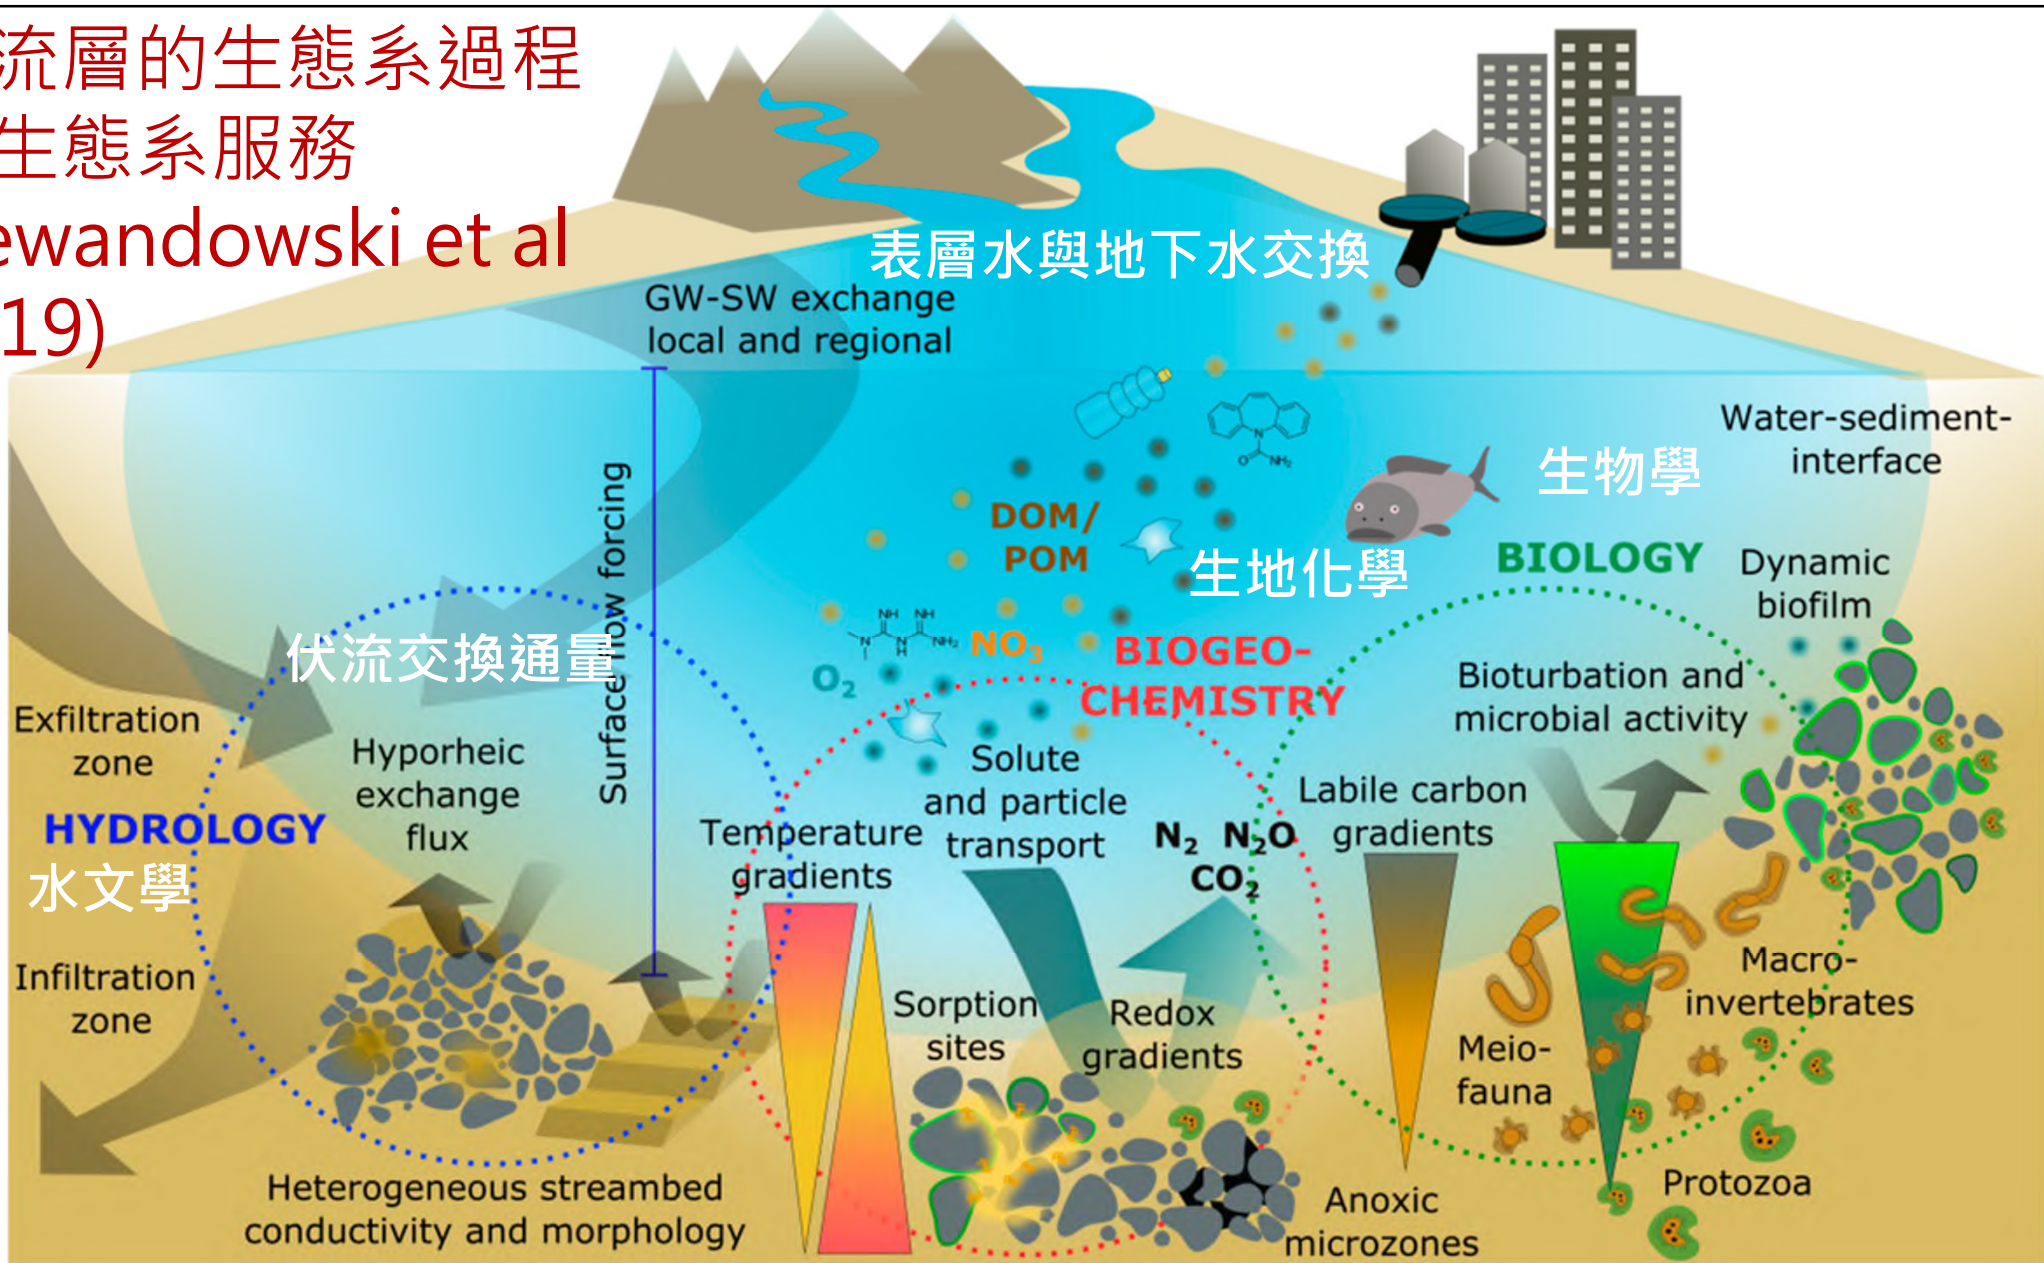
流層的生態系過程
生態系服務
ewandowski et al
19)

表層水與地下水交換
GW-SW exchange local and regional

Water-sediment-interface

生物學

DOM/ POM

生地化學

BIOLOGY

Dynamic biofilm

Surface flow forcing

伏流交換通量

$NO_3$

$O_2$

BIOGEO-CHEMISTRY

Bioturbation and microbial activity

Exfiltration zone

Hyporheic exchange flux

Solute and particle transport

HYDROLOGY

水文學

Temperature gradients

$N_2$ $N_2O$ $CO_2$

Labile carbon gradients

Infiltration zone

Sorption sites

Redox gradients

Macro-invertebrates

Meio-fauna

Heterogeneous streambed conductivity and morphology

Anoxic microzones

Protozoa